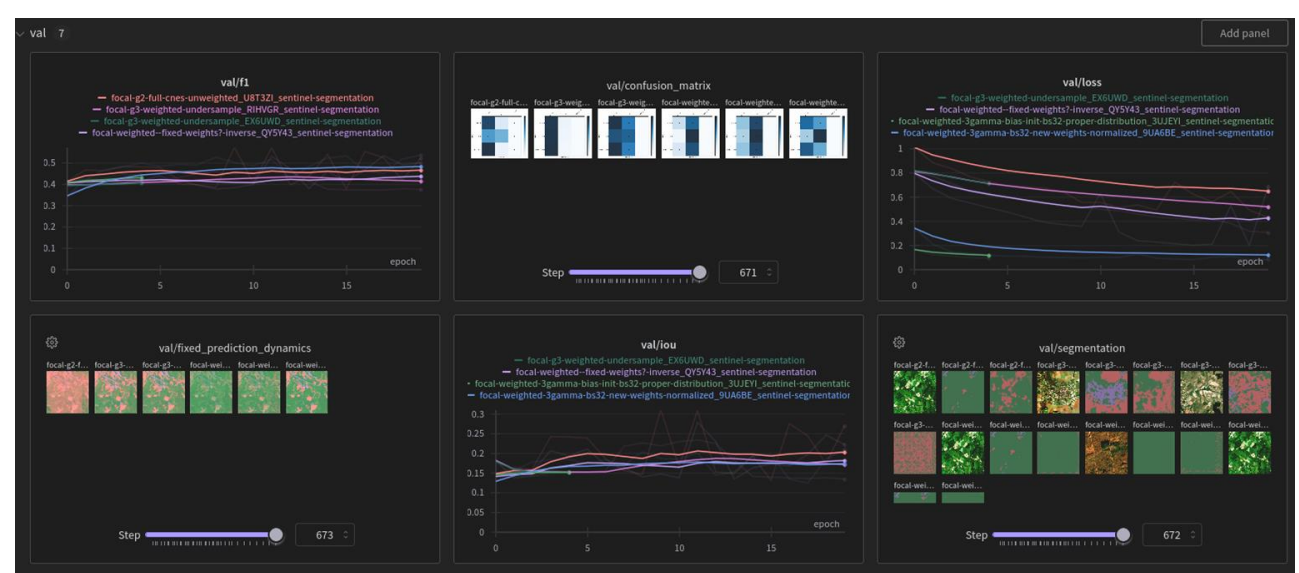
val 7

Add panel

val/f1

focal-g2-full-cnes-unweighted_U8T3ZI_sentinel-segmentation
focal-g3-weighted-undersample_RIHVGR_sentinel-segmentation
focal-g3-weighted-undersample_EX6UWD_sentinel-segmentation
focal-weighted--fixed-weights?-inverse_QY5Y43_sentinel-segmentation

0.5
0.4
0.3
0.2
0.1
0
epoch
0 5 10 15

val/confusion_matrix

focal-g2-full-c... focal-g3-weig... focal-g3-weig... focal-weighte... focal-weighte... focal-weighte...

Step 671

val/loss

focal-g3-weighted-undersample_EX6UWD_sentinel-segmentation
focal-weighted--fixed-weights?-inverse_QY5Y43_sentinel-segmentation
focal-weighted-3gamma-bias-init-bs32-proper-distribution_3UJEYI_sentinel-segmentatic
focal-weighted-3gamma-bs32-new-weights-normalized_9UA6BE_sentinel-segmentation

1
0.8
0.6
0.4
0.2
0
epoch
0 5 10 15

val/fixed_prediction_dynamics

focal-g2-f... focal-g3-... focal-g3-... focal-wei... focal-wei... focal-wei...

Step 673

val/iou

focal-g3-weighted-undersample_EX6UWD_sentinel-segmentation
focal-weighted--fixed-weights?-inverse_QY5Y43_sentinel-segmentation
focal-weighted-3gamma-bias-init-bs32-proper-distribution_3UJEYI_sentinel-segmentatic
focal-weighted-3gamma-bs32-new-weights-normalized_9UA6BE_sentinel-segmentation

0.3
0.25
0.2
0.15
0.1
0.05
0
epoch
0 5 10 15

val/segmentation

focal-g2-f... focal-g2-f... focal-g2-f... focal-g3-... focal-g3-... focal-g3-... focal-g3-... focal-g3-...
focal-g3-... focal-wei... focal-wei... focal-wei... focal-wei... focal-wei... focal-wei... focal-wei...
focal-wei... focal-wei...

Step 672